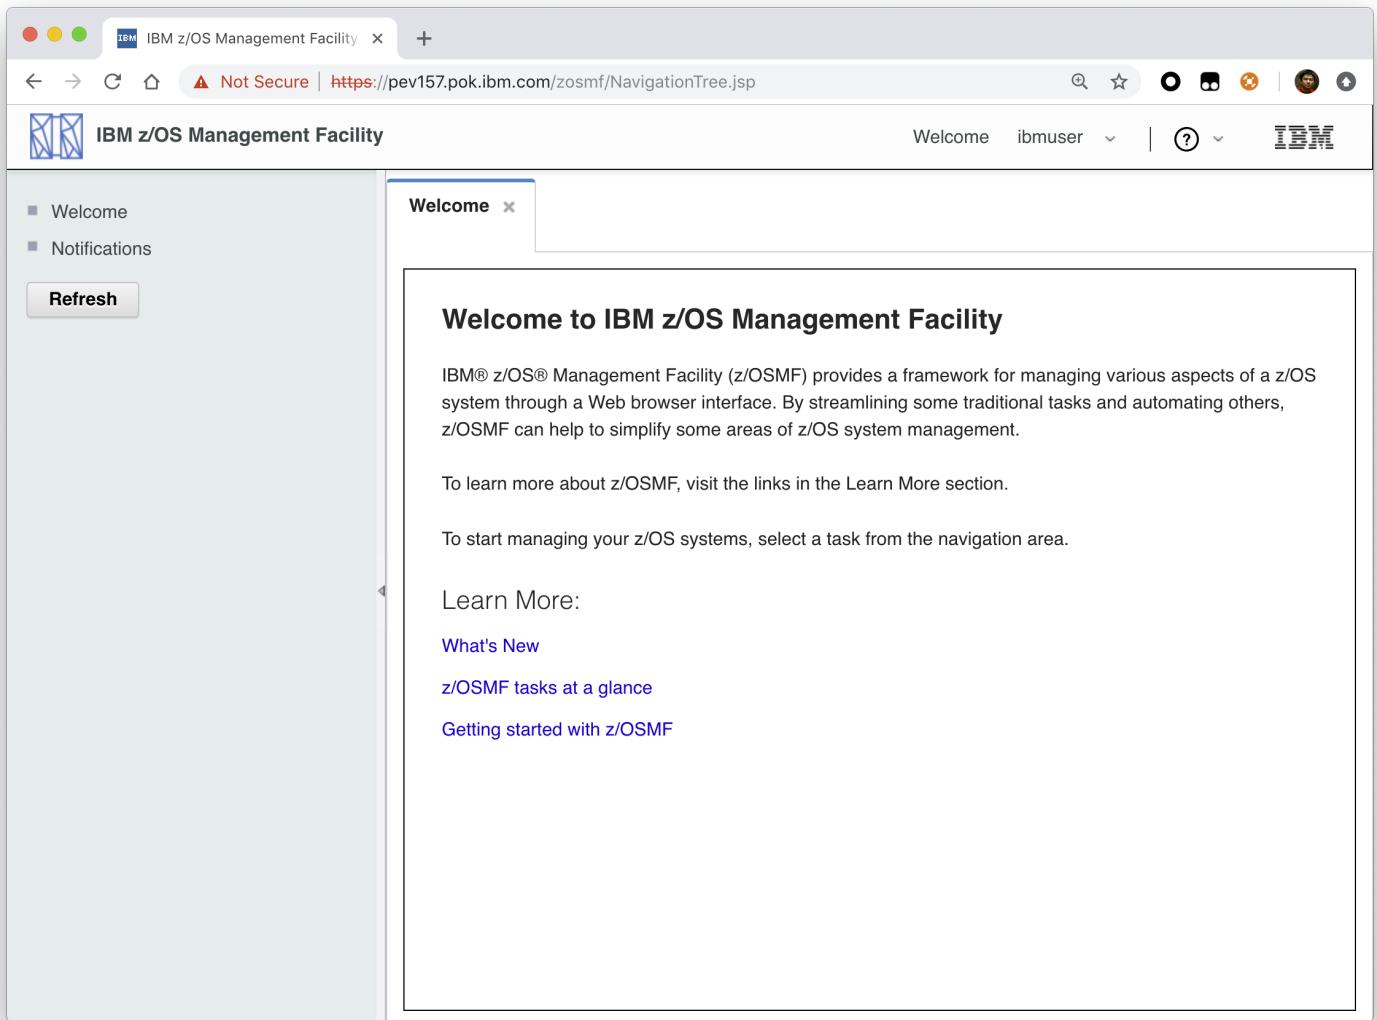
IBM z/OS Management Facility ×

Not Secure | https://pev157.pok.ibm.com/zosmf/NavigationTree.jsp

IBM z/OS Management Facility

Welcome ibmuser

IBM

Welcome

Notifications

Refresh

Welcome ×

Welcome to IBM z/OS Management Facility

IBM® z/OS® Management Facility (z/OSMF) provides a framework for managing various aspects of a z/OS system through a Web browser interface. By streamlining some traditional tasks and automating others, z/OSMF can help to simplify some areas of z/OS system management.

To learn more about z/OSMF, visit the links in the Learn More section.

To start managing your z/OS systems, select a task from the navigation area.

Learn More:

What's New

z/OSMF tasks at a glance

Getting started with z/OSMF